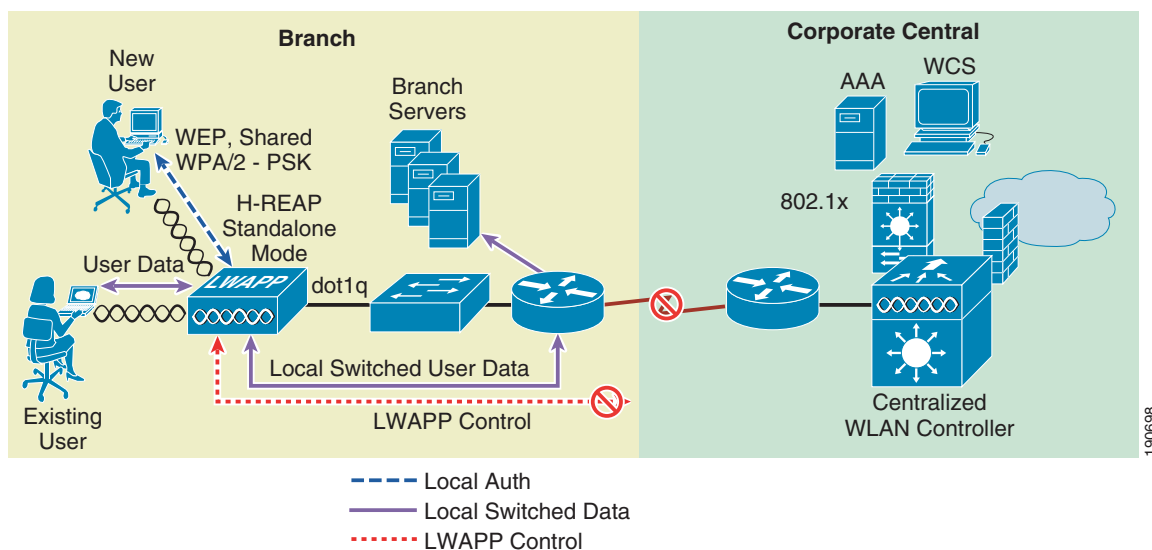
Branch

Corporate Central

New User

WEP, Shared WPA/2 - PSK

Branch Servers

AAA

WCS

802.1x

H-REAP Standalone Mode

User Data

LWAPP

dot1q

Local Switched User Data

LWAPP Control

Existing User

Centralized WLAN Controller

190698

Local Auth

Local Switched Data

LWAPP Control